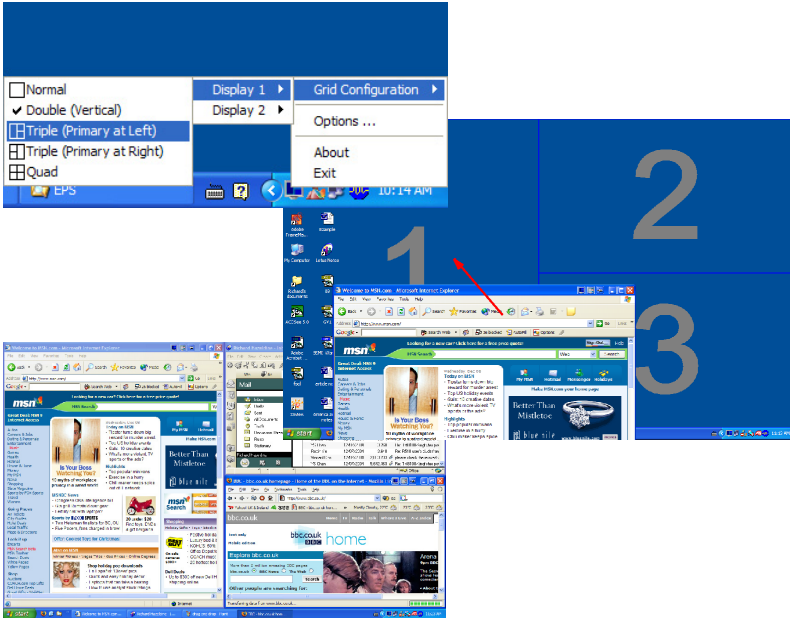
Normal
Double (Vertical)
Triple (Primary at Left)
Triple (Primary at Right)
Quad

Display 1
Display 2

Grid Configuration
Options ...
About
Exit

EPS
10:14 AM

2
1
3

Welcome to MSN.com - Microsoft Internet Explorer
msn
Is Your Boss Watching You?
Better Than Mistletoe
blue nile

Mail

bbc.co.uk homepage - Home of the BBC on the Internet - Mozilla Firefox
bbc.co.uk
bbc.co.uk home
Explore bbc.co.uk

start